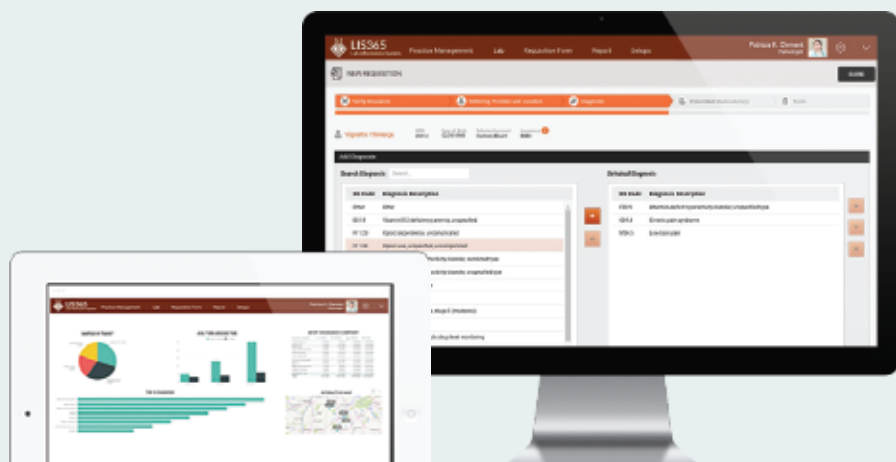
LIS365

Practice Management

Lab

Requisition Form

Report

Setups

Patrice E. Clement

New Requisition

Done

Verify Insurance

Referring Provider and Location

Diagnosis

Add Diagnosis

Search Diagnosis

Search...

ICD Code

Diagnosis Description

Other

Other

Selected Diagnosis

ICD Code

Diagnosis Description

LIS365

Practice Management

Lab

Requisition Form

Report

Setups